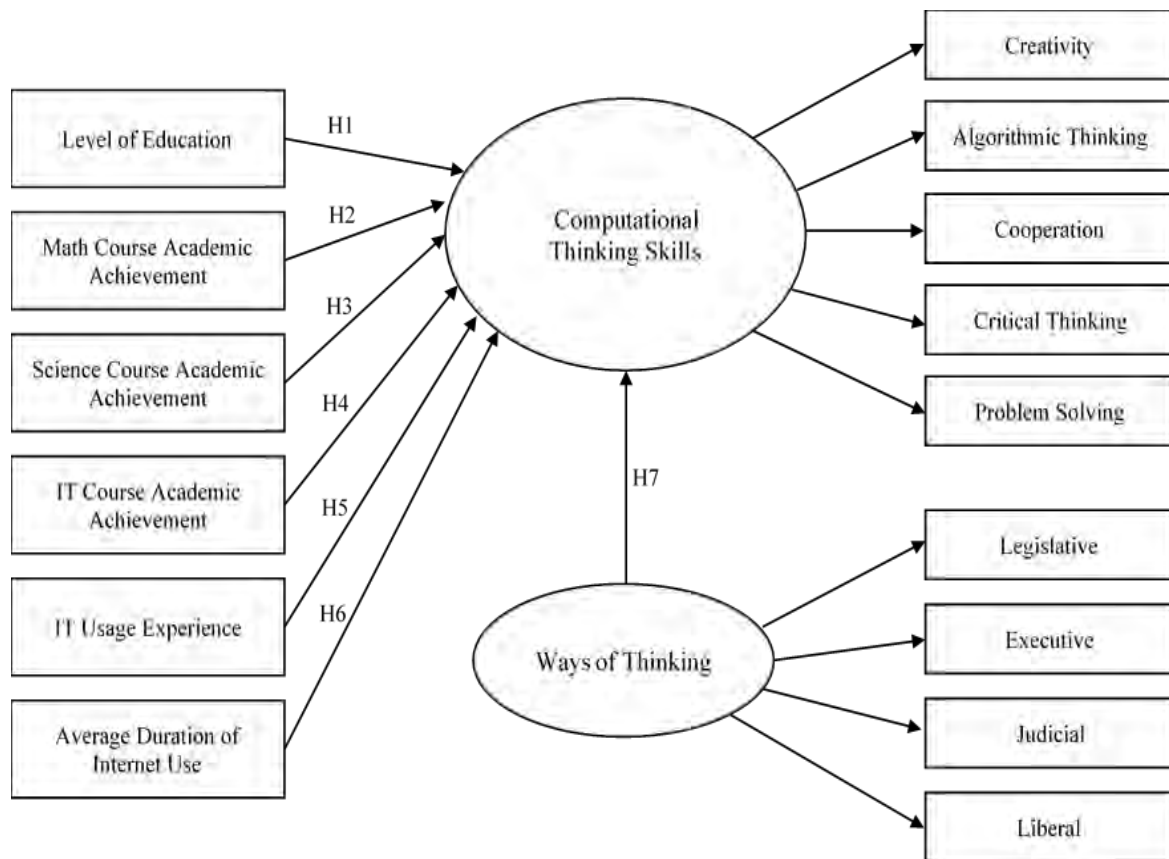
Level of Education

H1

Math Course Academic Achievement

H2

H3

Science Course Academic Achievement

H4

IT Course Academic Achievement

H5

IT Usage Experience

H6

Average Duration of Internet Use

Computational Thinking Skills

H7

Ways of Thinking

Creativity

Algorithmic Thinking

Cooperation

Critical Thinking

Problem Solving

Legislative

Executive

Judicial

Liberal